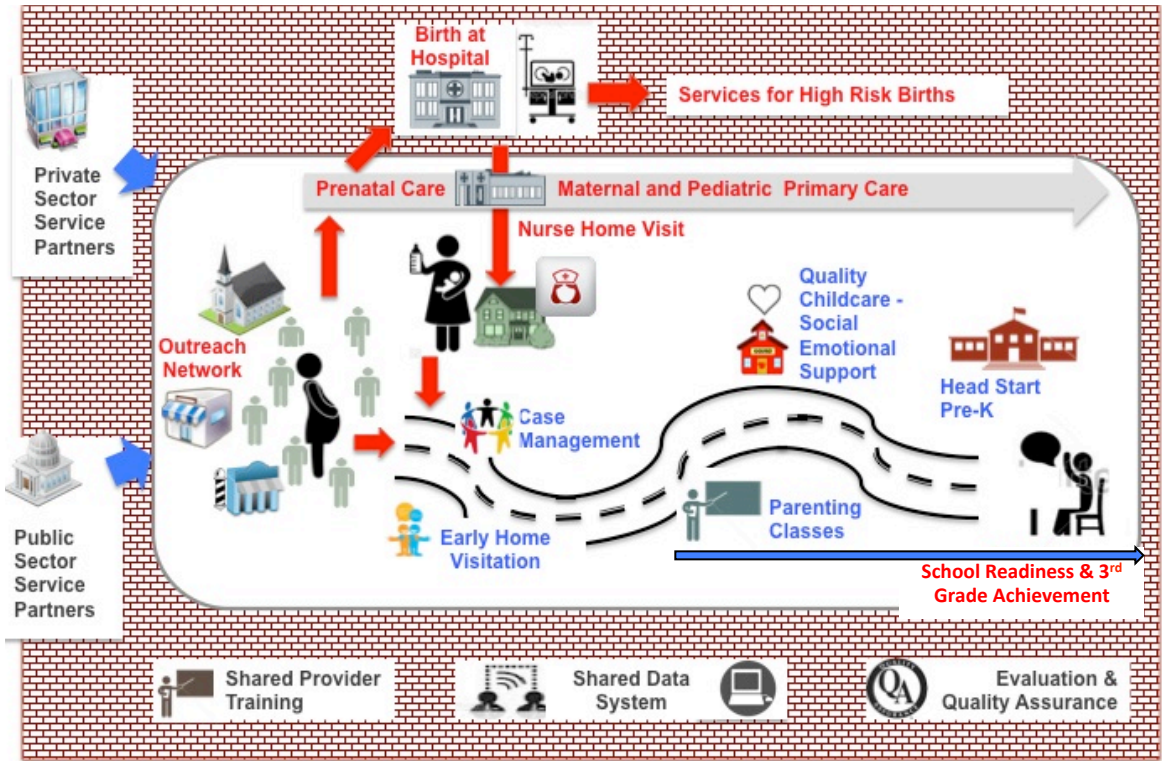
Birth at Hospital

Services for High Risk Births

Private Sector Service Partners

Prenatal Care

Maternal and Pediatric Primary Care

Nurse Home Visit

Outreach Network

Quality Childcare - Social Emotional Support

Head Start Pre-K

Case Management

Early Home Visitation

Parenting Classes

Public Sector Service Partners

School Readiness & 3$^{rd}$ Grade Achievement

Shared Provider Training

Shared Data System

QA

Evaluation & Quality Assurance